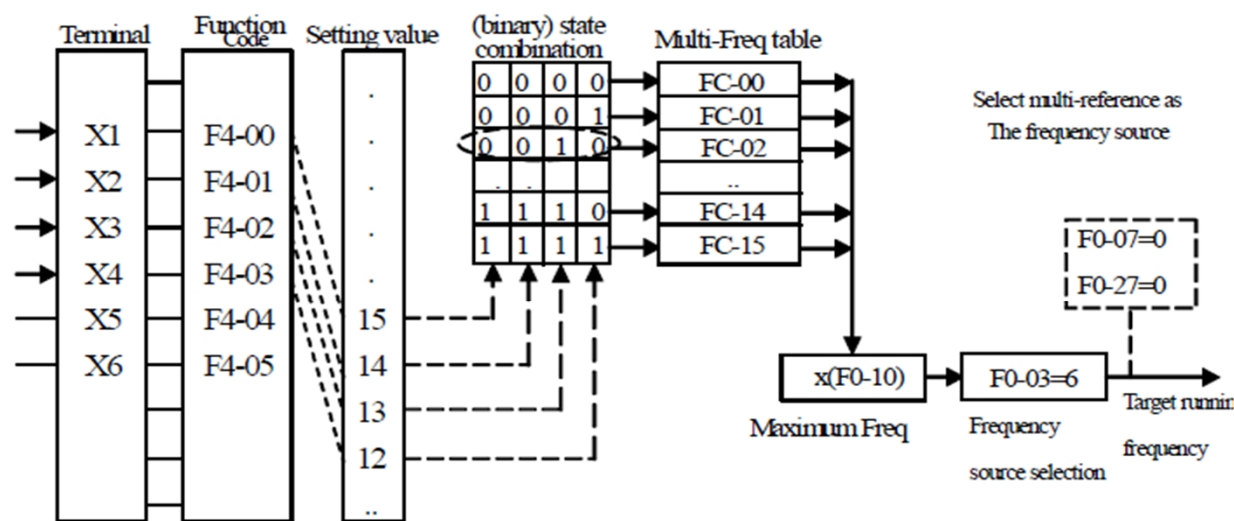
Terminal

Function Code

Setting value

(binary) state combination

Multi-Freq table

X1
X2
X3
X4
X5
X6

F4-00
F4-01
F4-02
F4-03
F4-04
F4-05

.
.
.
.
.
15
14
13
12
..

| 0 | 0 | 0 | 0 |
|---|---|---|---|
| 0 | 0 | 0 | 1 |
| 0 | 0 | 1 | 0 |
| . | . | | |
| 1 | 1 | 1 | 0 |
| 1 | 1 | 1 | 1 |

FC-00
FC-01
FC-02
..
FC-14
FC-15

Select multi-reference as The frequency source

F0-07=0
F0-27=0

x(F0-10)

Maximum Freq

F0-03=6

Frequency source selection

Target runnin frequency